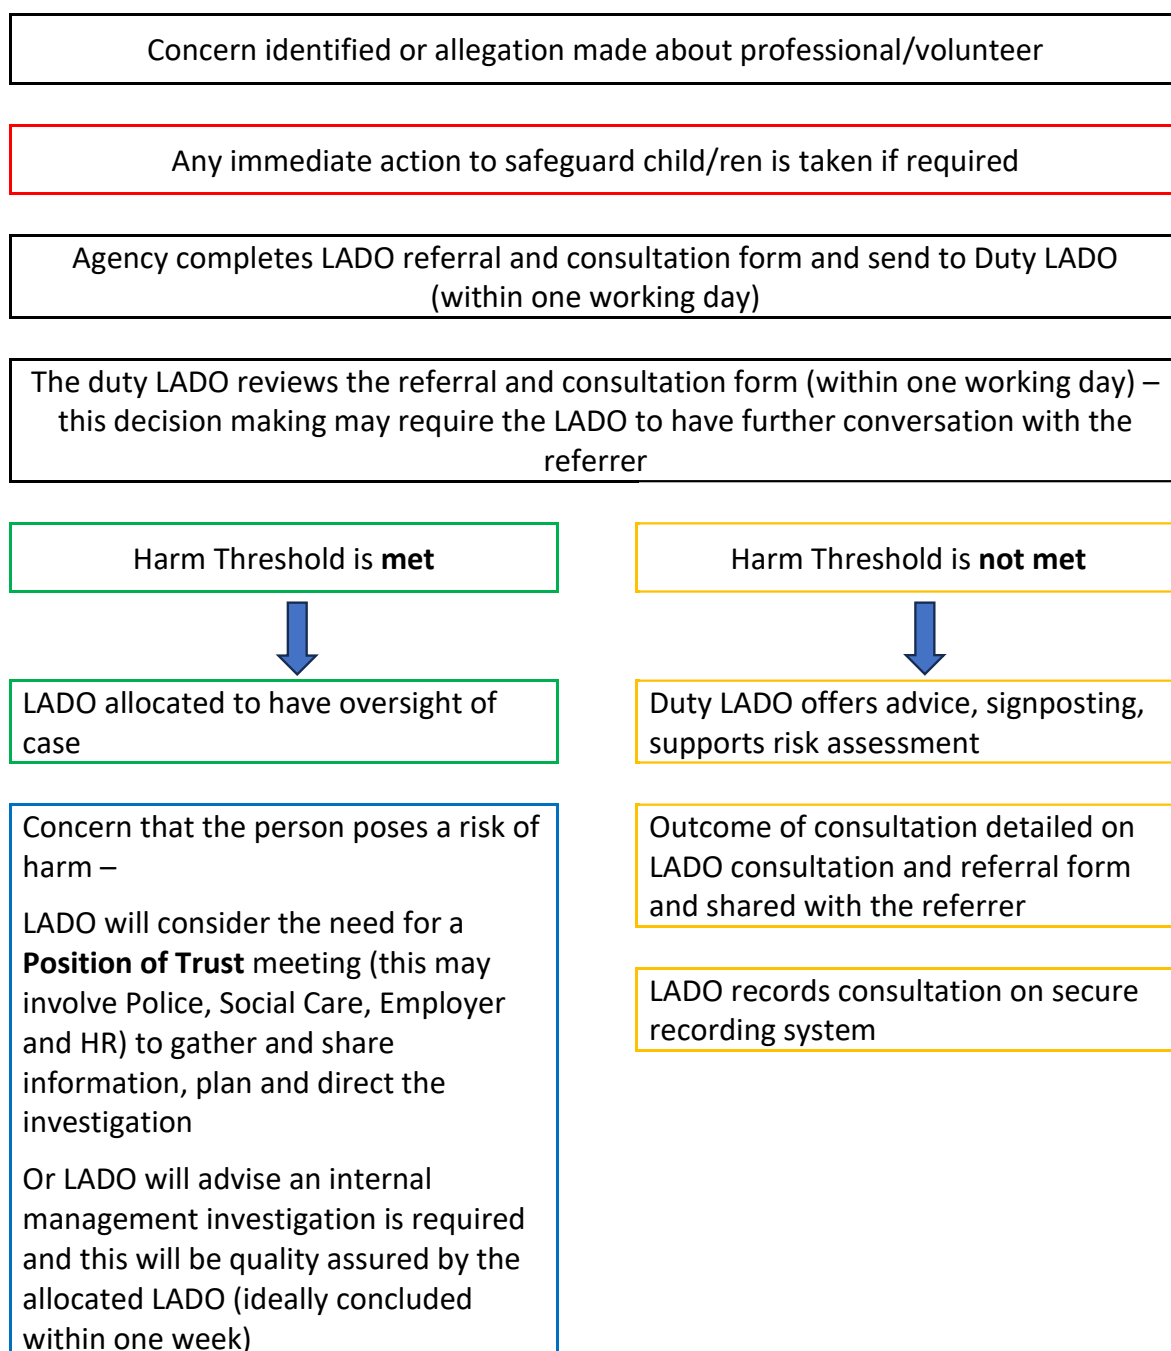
Concern identified or allegation made about professional/volunteer

Any immediate action to safeguard child/ren is taken if required

Agency completes LADO referral and consultation form and send to Duty LADO (within one working day)

The duty LADO reviews the referral and consultation form (within one working day) – this decision making may require the LADO to have further conversation with the referrer

Harm Threshold is **met**

LADO allocated to have oversight of case

Concern that the person poses a risk of harm –

LADO will consider the need for a **Position of Trust** meeting (this may involve Police, Social Care, Employer and HR) to gather and share information, plan and direct the investigation

Or LADO will advise an internal management investigation is required and this will be quality assured by the allocated LADO (ideally concluded within one week)

Harm Threshold is **not met**

Duty LADO offers advice, signposting, supports risk assessment

Outcome of consultation detailed on LADO consultation and referral form and shared with the referrer

LADO records consultation on secure recording system